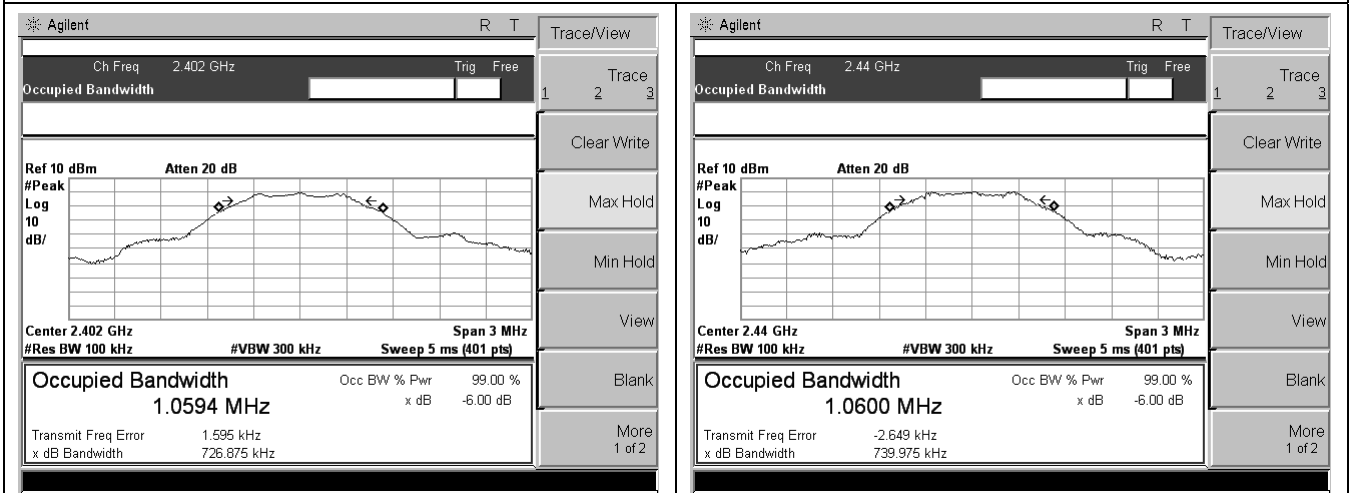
Agilent R T

Ch Freq 2.402 GHz Trig Free
Occupied Bandwidth

Ref 10 dBm Atten 20 dB
#Peak
Log
10
dB/

Center 2.402 GHz Span 3 MHz
#Res BW 100 kHz #VBW 300 kHz Sweep 5 ms (401 pts)

Occupied Bandwidth
1.0594 MHz
Occ BW % Pwr 99.00 %
x dB -6.00 dB

Transmit Freq Error 1.595 kHz
x dB Bandwidth 726.875 kHz

Trace/View
Trace
1 2 3
Clear Write
Max Hold
Min Hold
View
Blank
More
1 of 2

Agilent R T

Ch Freq 2.44 GHz Trig Free
Occupied Bandwidth

Ref 10 dBm Atten 20 dB
#Peak
Log
10
dB/

Center 2.44 GHz Span 3 MHz
#Res BW 100 kHz #VBW 300 kHz Sweep 5 ms (401 pts)

Occupied Bandwidth
1.0600 MHz
Occ BW % Pwr 99.00 %
x dB -6.00 dB

Transmit Freq Error -2.649 kHz
x dB Bandwidth 739.975 kHz

Trace/View
Trace
1 2 3
Clear Write
Max Hold
Min Hold
View
Blank
More
1 of 2